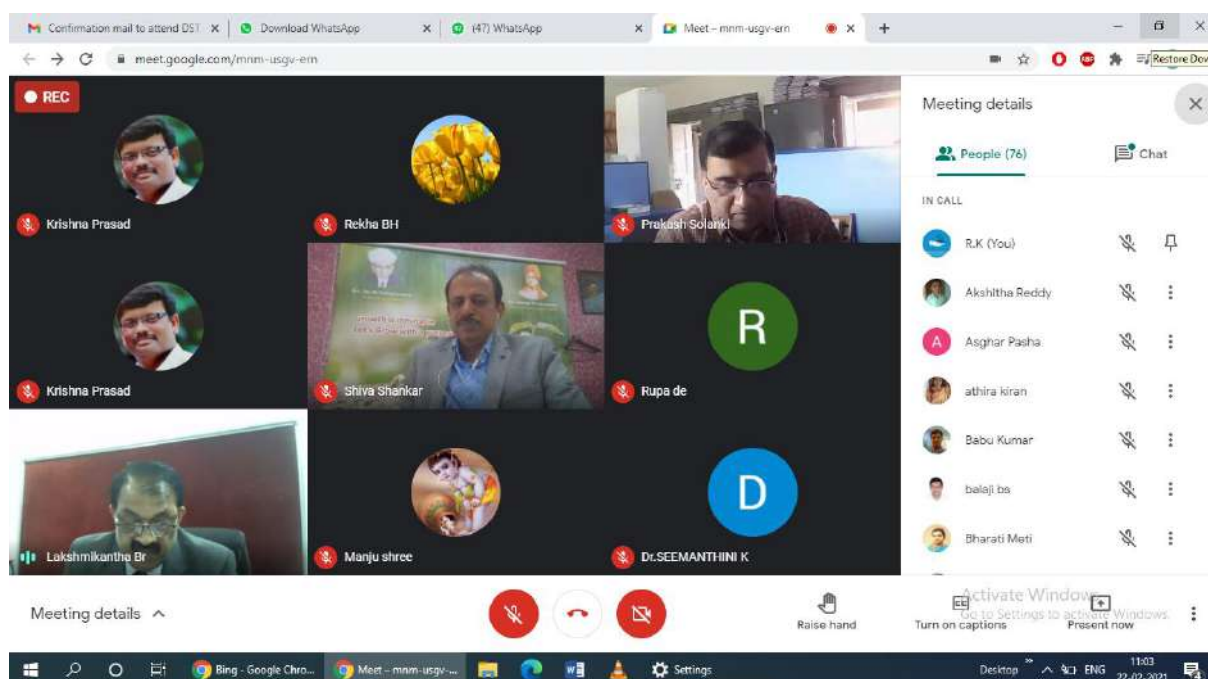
Confirmation mail to attend DST ×
Download WhatsApp ×
(47) WhatsApp ×
Meet – mnm-usgv-ern ×
+
meet.google.com/mnm-usgv-ern
Restore Dov

REC

Krishna Prasad
Rekha BH
Prakash Solanki
Krishna Prasad
Shiva Shankar
R
Rupa de
Lakshmikantha Br
Manju shree
D
Dr.SEEMANTHINI K

Meeting details
People (76)
Chat
IN CALL
R.K (You)
Akshitha Reddy
A Asghar Pasha
athira kiran
Babu Kumar
balaji bs
Bharati Meti

Meeting details ^
Raise hand
Turn on captions
Present now
Activate Windows
Go to Settings to activate Windows.

Bing - Google Chro...
Meet - mnm-usgv-...
Settings
Desktop
ENG
11:03
22-02-2021